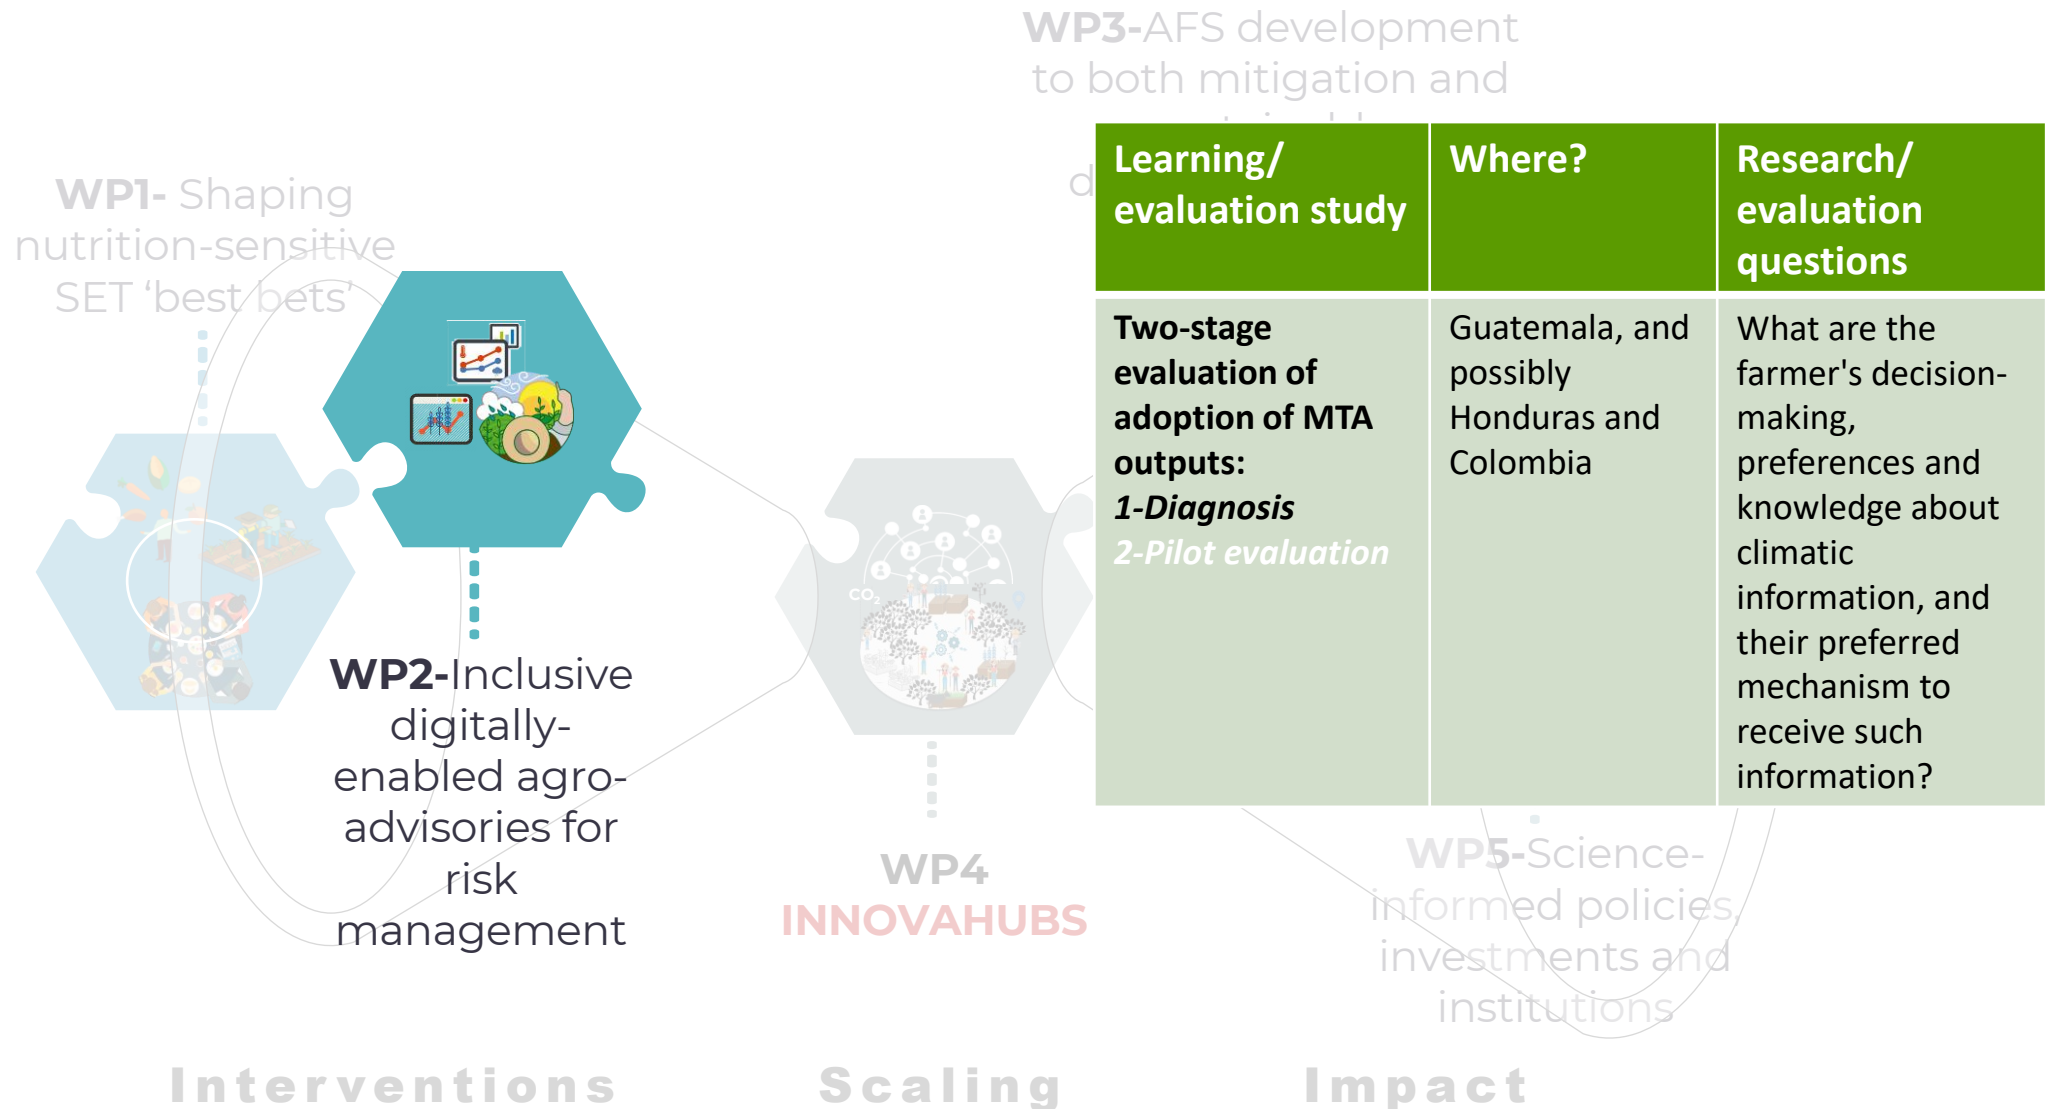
WP3-AFS development to both mitigation and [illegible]

d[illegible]

WP1- Shaping nutrition-sensitive SET 'best bets'

| Learning/ evaluation study | Where? | Research/ evaluation questions |
|---|---|---|
| **Two-stage evaluation of adoption of MTA outputs:** ***1-Diagnosis*** *2-Pilot evaluation* | Guatemala, and possibly Honduras and Colombia | What are the farmer's decision-making, preferences and knowledge about climatic information, and their preferred mechanism to receive such information? |

$CO_2$

WP2-Inclusive digitally-enabled agro-advisories for risk management

WP4 INNOVAHUBS

WP5-Science-informed policies, investments and institutions

Interventions

Scaling

Impact